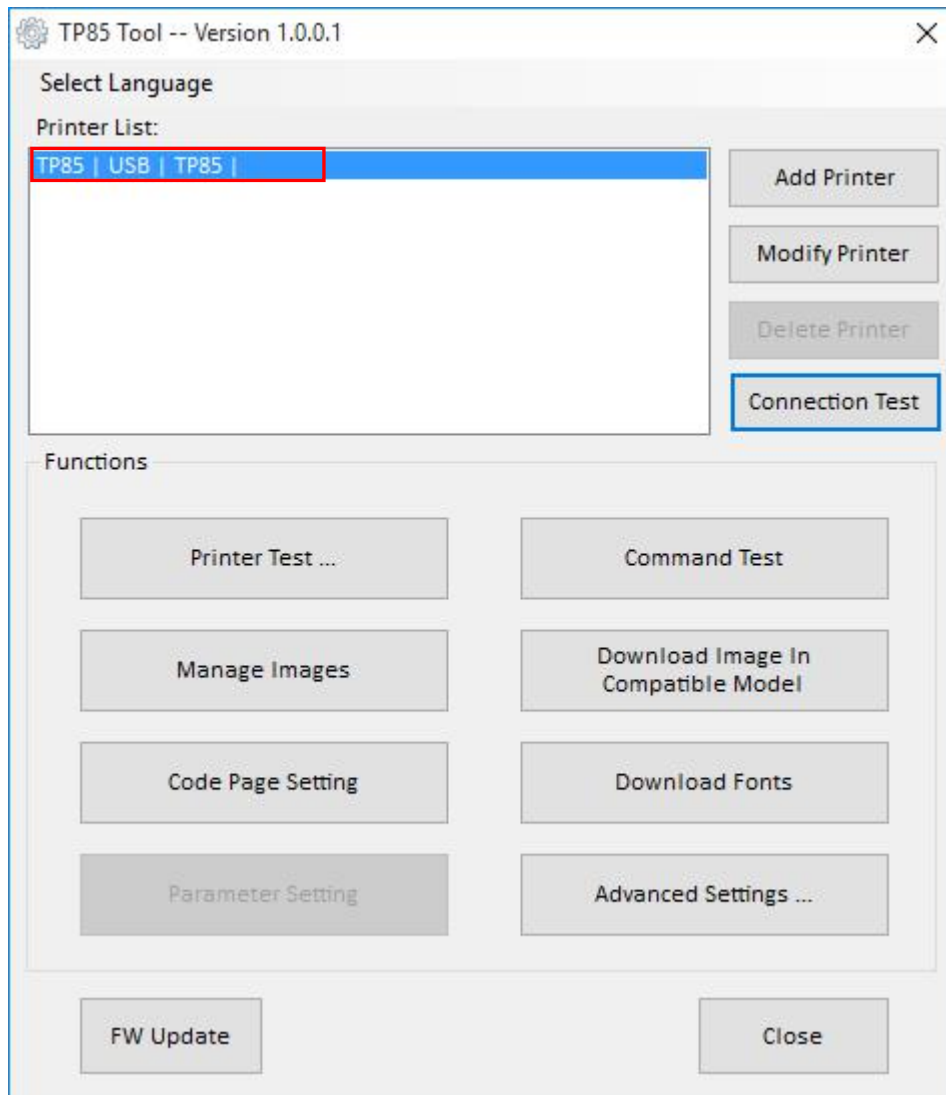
TP85 Tool -- Version 1.0.0.1

×

Select Language

Printer List:

TP85 | USB | TP85 |

Add Printer

Modify Printer

Delete Printer

Connection Test

Functions

Printer Test ...

Command Test

Manage Images

Download Image In Compatible Model

Code Page Setting

Download Fonts

Parameter Setting

Advanced Settings ...

FW Update

Close